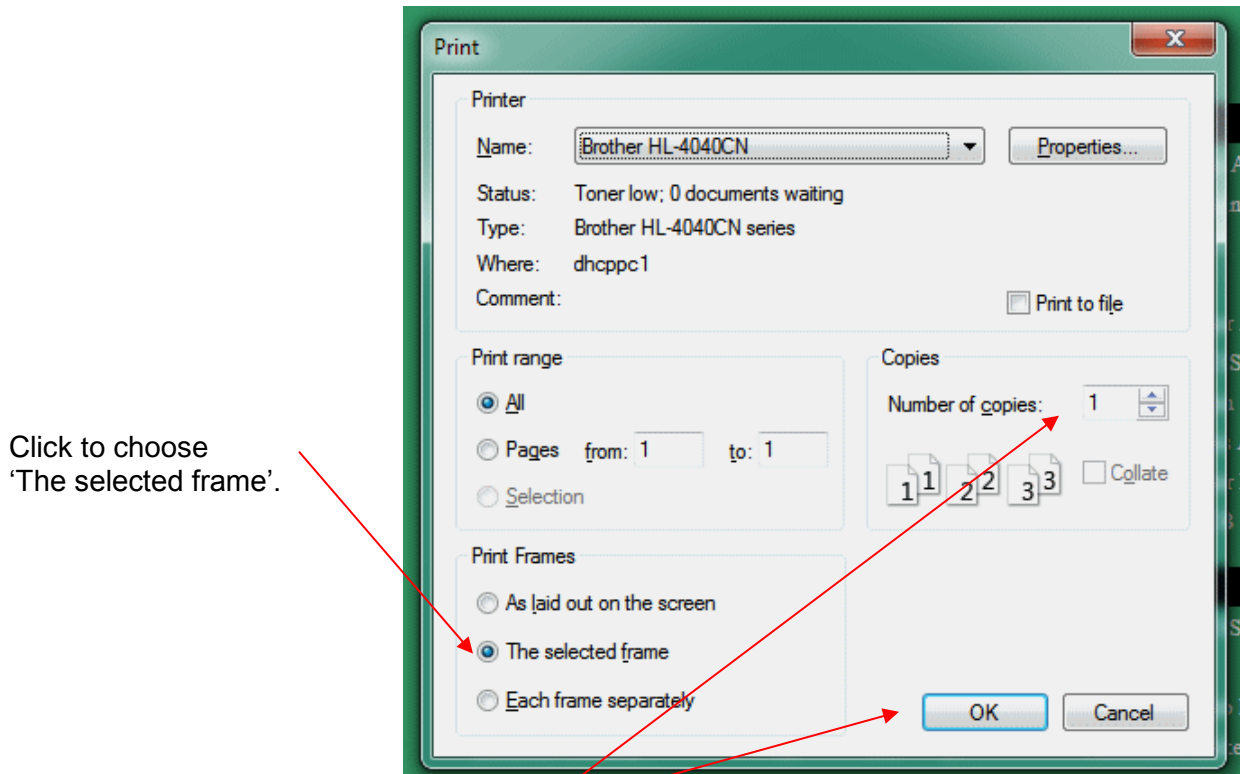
Click to choose 'The selected frame'.

Print

Printer

Name: Brother HL-4040CN

Properties...

Status: Toner low; 0 documents waiting

Type: Brother HL-4040CN series

Where: dhcppc1

Comment:

Print to file

Print range

All

Pages from: 1 to: 1

Selection

Copies

Number of copies: 1

$1^1$ $2^2$ $3^3$

Collate

Print Frames

As laid out on the screen

The selected frame

Each frame separately

OK

Cancel